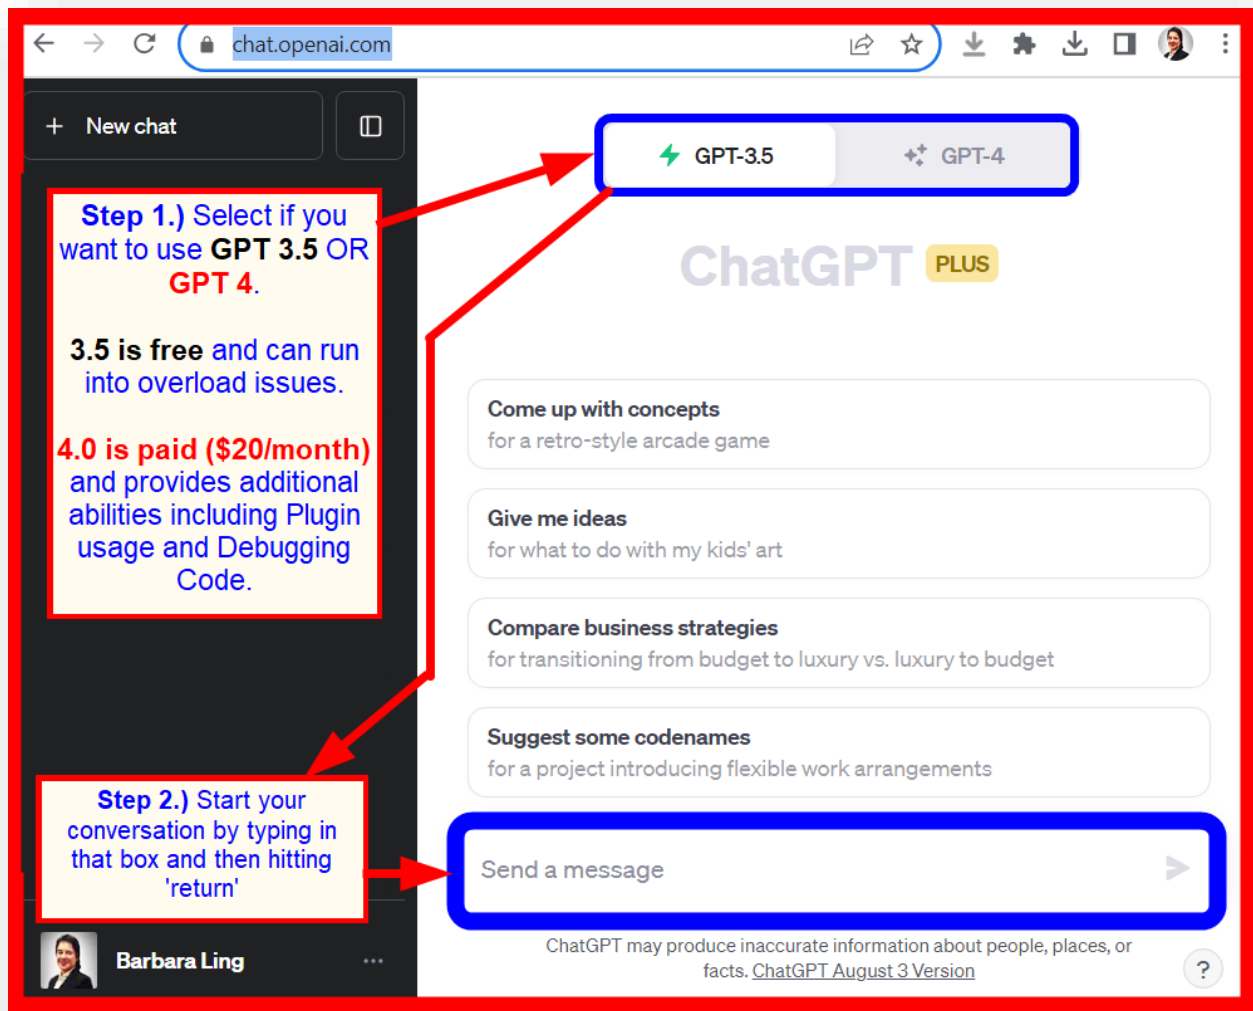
chat.openai.com

+ New chat

Step 1.) Select if you want to use GPT 3.5 OR GPT 4.

3.5 is free and can run into overload issues.

4.0 is paid ($20/month) and provides additional abilities including Plugin usage and Debugging Code.

GPT-3.5

GPT-4

ChatGPT PLUS

Come up with concepts
for a retro-style arcade game

Give me ideas
for what to do with my kids' art

Compare business strategies
for transitioning from budget to luxury vs. luxury to budget

Suggest some codenames
for a project introducing flexible work arrangements

Step 2.) Start your conversation by typing in that box and then hitting 'return'

Send a message

Barbara Ling

ChatGPT may produce inaccurate information about people, places, or facts. ChatGPT August 3 Version

?